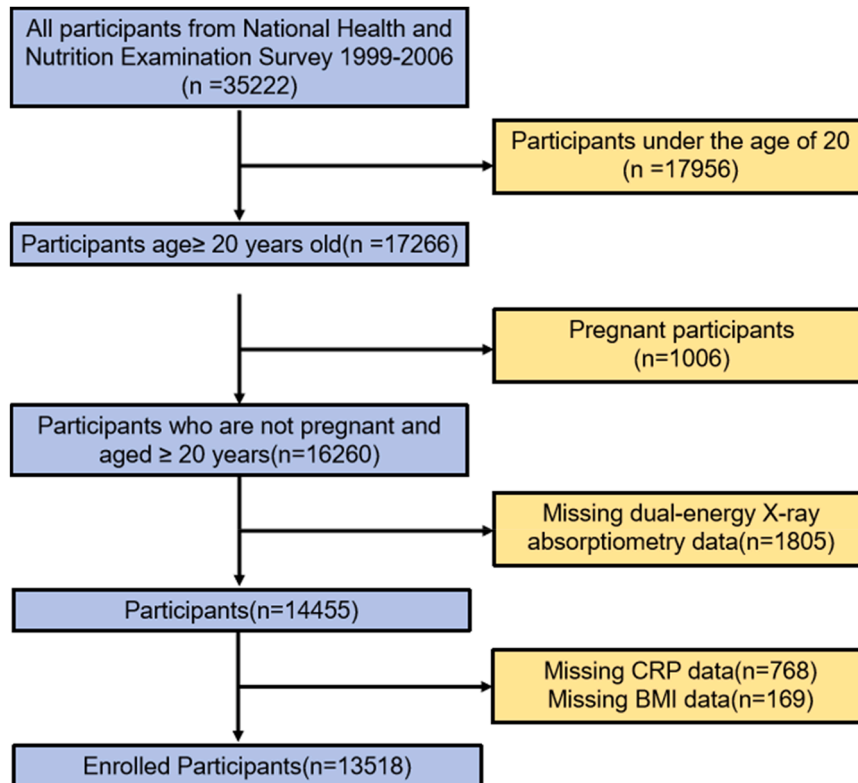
All participants from National Health and Nutrition Examination Survey 1999-2006 (n =35222)

Participants under the age of 20 (n =17956)

Participants age≥ 20 years old(n =17266)

Pregnant participants (n=1006)

Participants who are not pregnant and aged ≥ 20 years(n=16260)

Missing dual-energy X-ray absorptiometry data(n=1805)

Participants(n=14455)

Missing CRP data(n=768)
Missing BMI data(n=169)

Enrolled Participants(n=13518)